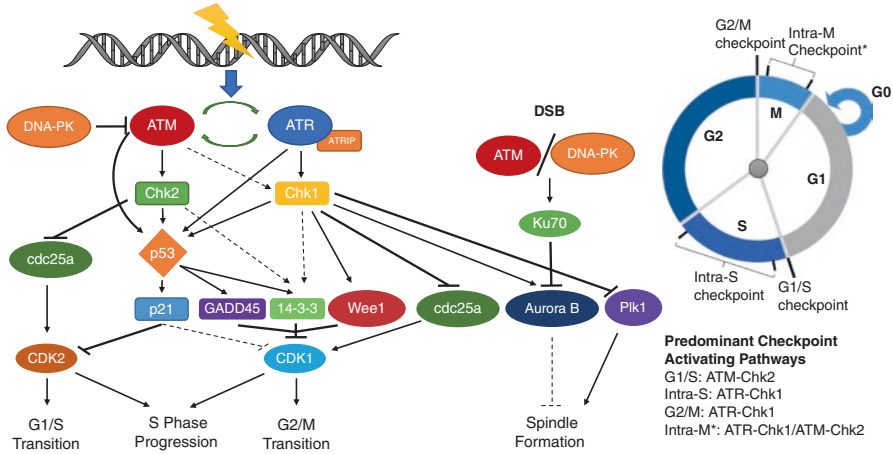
DNA-PK
ATM
ATR
ATRIP
Chk2
Chk1
cdc25a
p53
p21
GADD45
14-3-3
Wee1
cdc25a
CDK2
CDK1
G1/S Transition
S Phase Progression
G2/M Transition

DSB
ATM
DNA-PK
Ku70
Aurora B
Plk1
Spindle Formation

G2/M checkpoint
Intra-M Checkpoint*
G0
M
G2
G1
S
Intra-S checkpoint
G1/S checkpoint

Predominant Checkpoint Activating Pathways
G1/S: ATM-Chk2
Intra-S: ATR-Chk1
G2/M: ATR-Chk1
Intra-M*: ATR-Chk1/ATM-Chk2